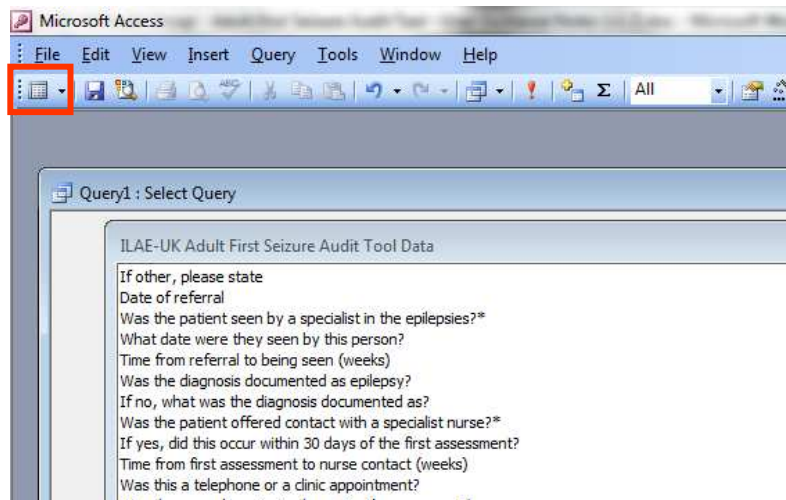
Microsoft Access

File Edit View Insert Query Tools Window Help

All

Query1 : Select Query

ILAE-UK Adult First Seizure Audit Tool Data

If other, please state
Date of referral
Was the patient seen by a specialist in the epilepsies?*
What date were they seen by this person?
Time from referral to being seen (weeks)
Was the diagnosis documented as epilepsy?
If no, what was the diagnosis documented as?
Was the patient offered contact with a specialist nurse?*
If yes, did this occur within 30 days of the first assessment?
Time from first assessment to nurse contact (weeks)
Was this a telephone or a clinic appointment?